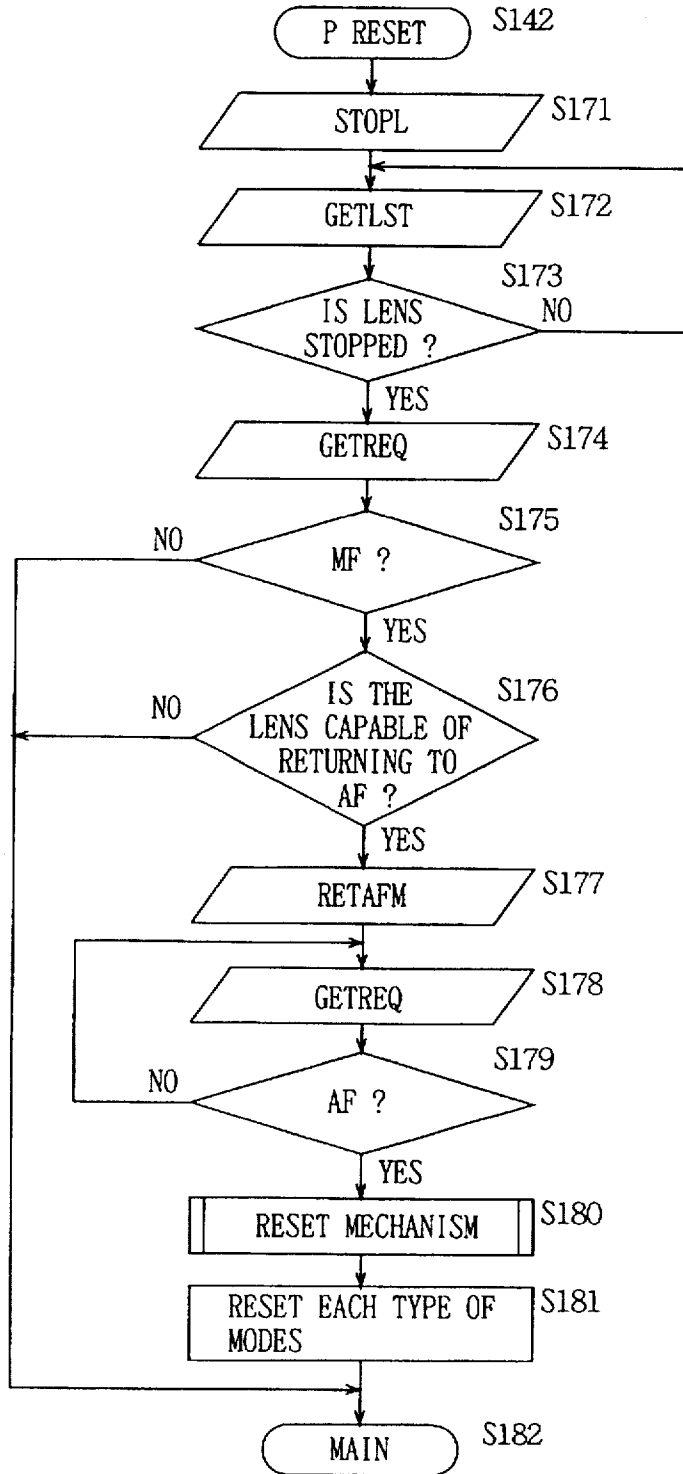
P RESET
S142

STOPL
S171

GETLST
S172

S173
IS LENS STOPPED ?
NO
YES

GETREQ
S174

S175
MF ?
NO
YES

IS THE LENS CAPABLE OF RETURNING TO AF ?
S176
NO
YES

RETAFM
S177

GETREQ
S178

S179
AF ?
NO
YES

RESET MECHANISM
S180

RESET EACH TYPE OF MODES
S181

MAIN
S182